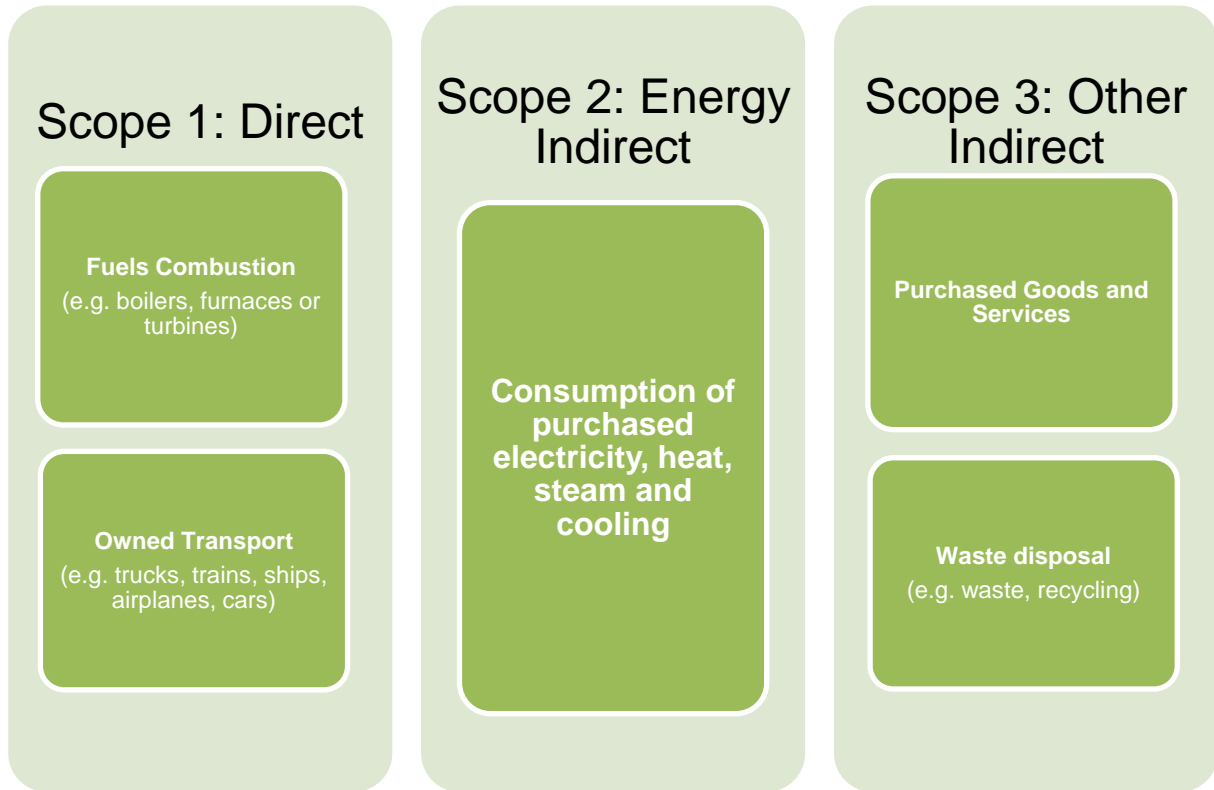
Scope 1: Direct

Fuels Combustion
(e.g. boilers, furnaces or turbines)

Owned Transport
(e.g. trucks, trains, ships, airplanes, cars)

Scope 2: Energy Indirect

Consumption of purchased electricity, heat, steam and cooling

Scope 3: Other Indirect

Purchased Goods and Services

Waste disposal
(e.g. waste, recycling)